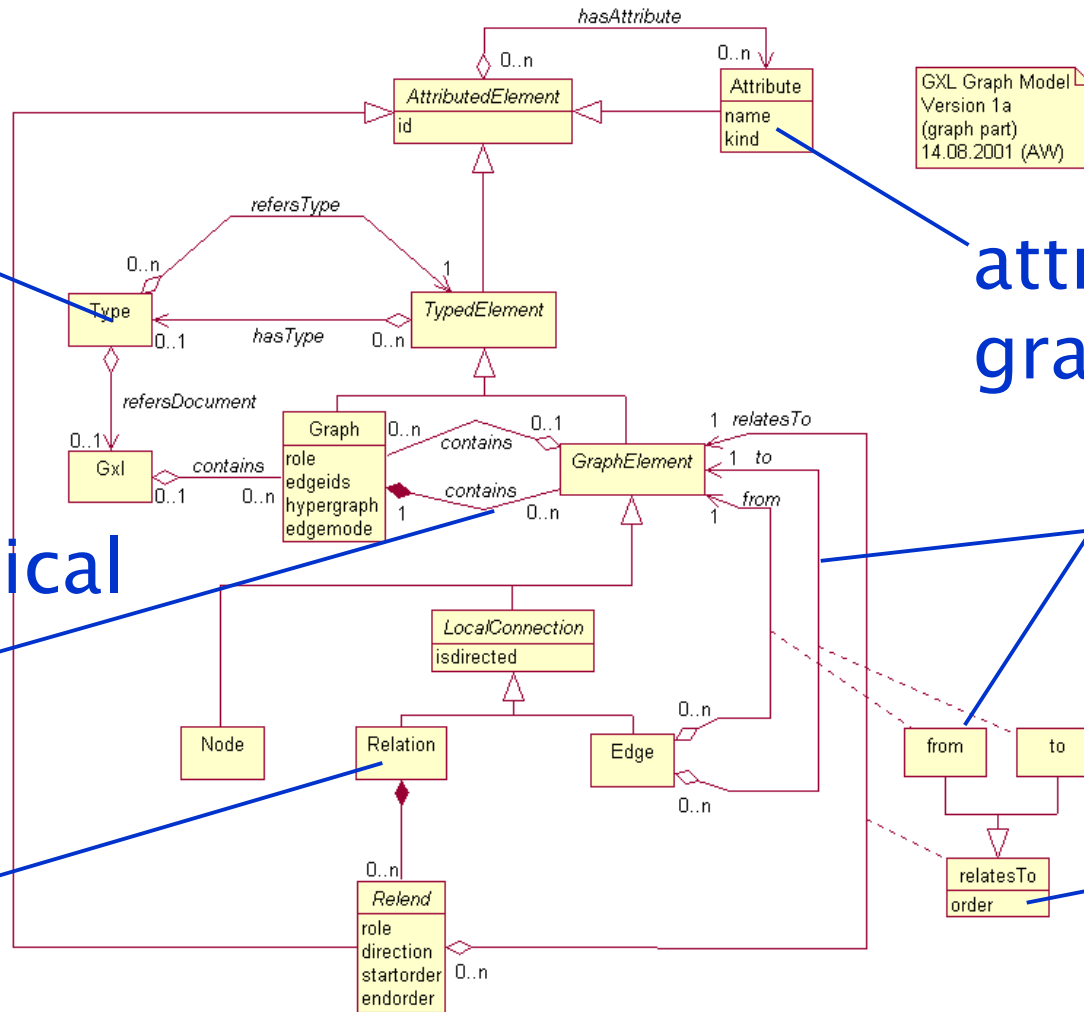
hasAttribute
0..n
0..n
AttributedElement
id
Attribute
name
kind
GXL Graph Model
Version 1a
(graph part)
14.08.2001 (AW)
refersType
0..n
1
attr
gra
Type
0..1
hasType
0..n
TypedElement
refersDocument
0..1
Gxl
contains
0..1
0..n
Graph
role
edgeids
hypergraph
edgemode
0..n
contains
0..1
GraphElement
1
relatesTo
1
to
from
1
contains
1
0..n
ical
LocalConnection
isdirected
Node
Relation
Edge
0..n
0..n
from
to
0..n
Relend
role
direction
startorder
endorder
0..n
relatesTo
order